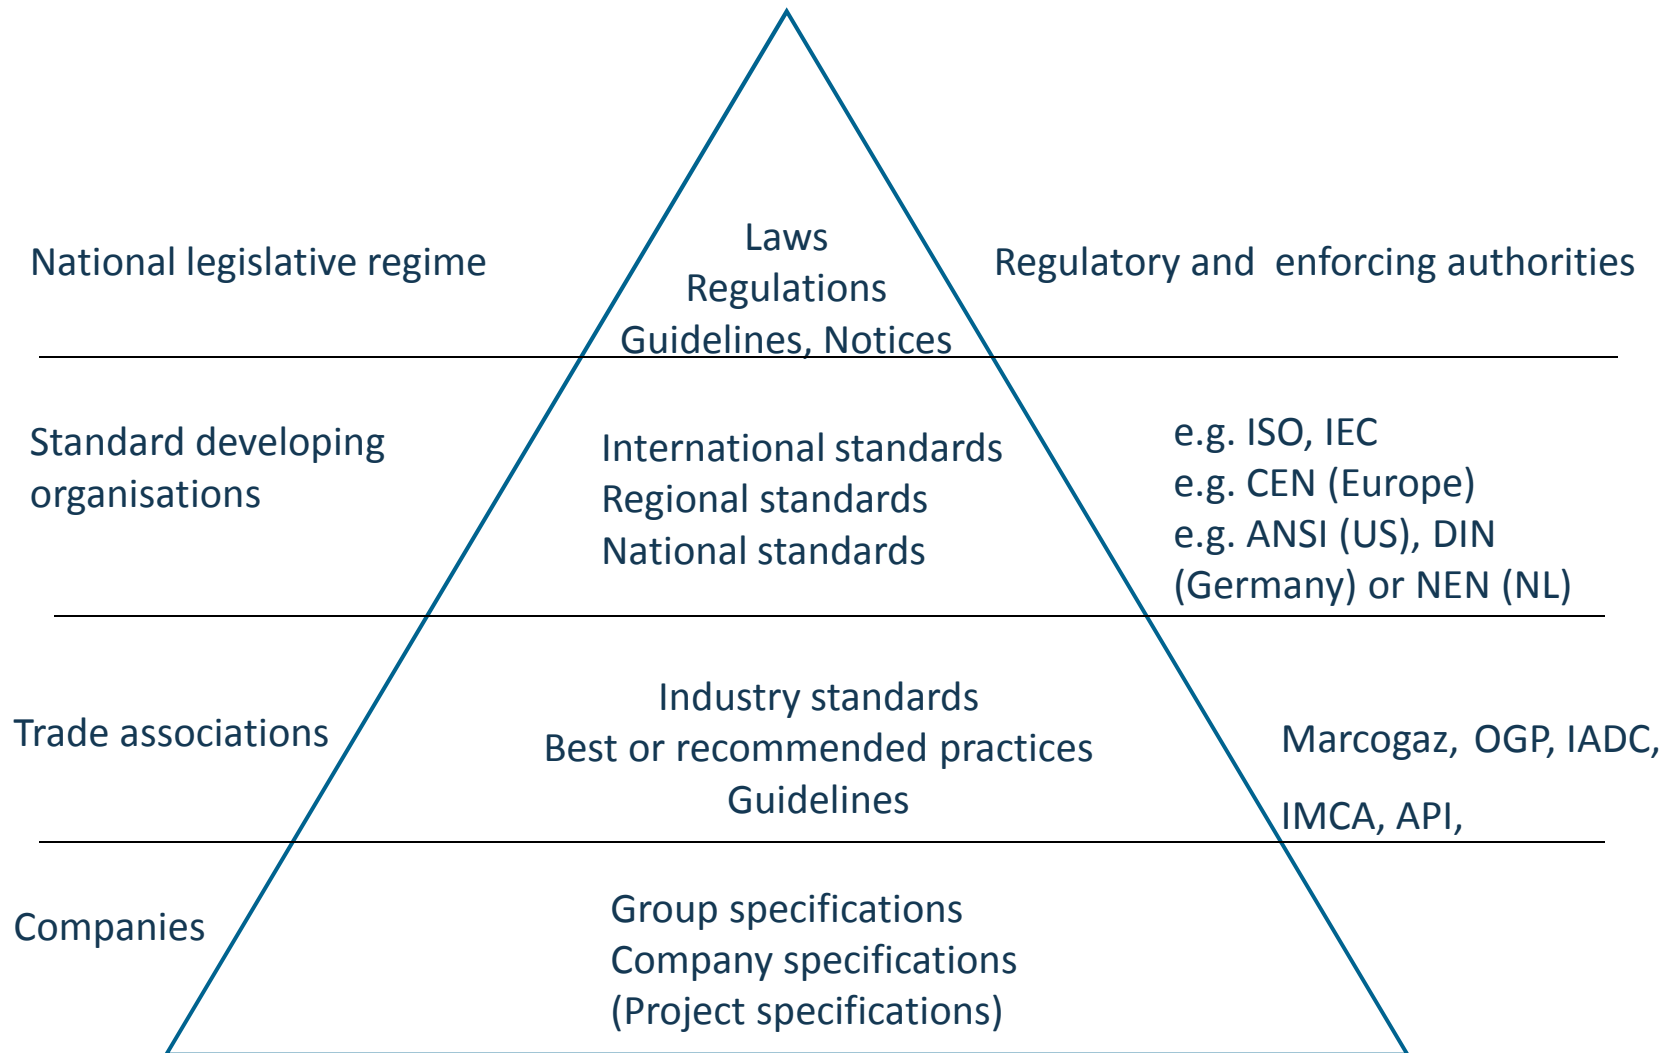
National legislative regime

Laws
Regulations
Guidelines, Notices

Regulatory and enforcing authorities

Standard developing organisations

International standards
Regional standards
National standards

e.g. ISO, IEC
e.g. CEN (Europe)
e.g. ANSI (US), DIN (Germany) or NEN (NL)

Trade associations

Industry standards
Best or recommended practices
Guidelines

Marcogaz, OGP, IADC,
IMCA, API,

Companies

Group specifications
Company specifications
(Project specifications)